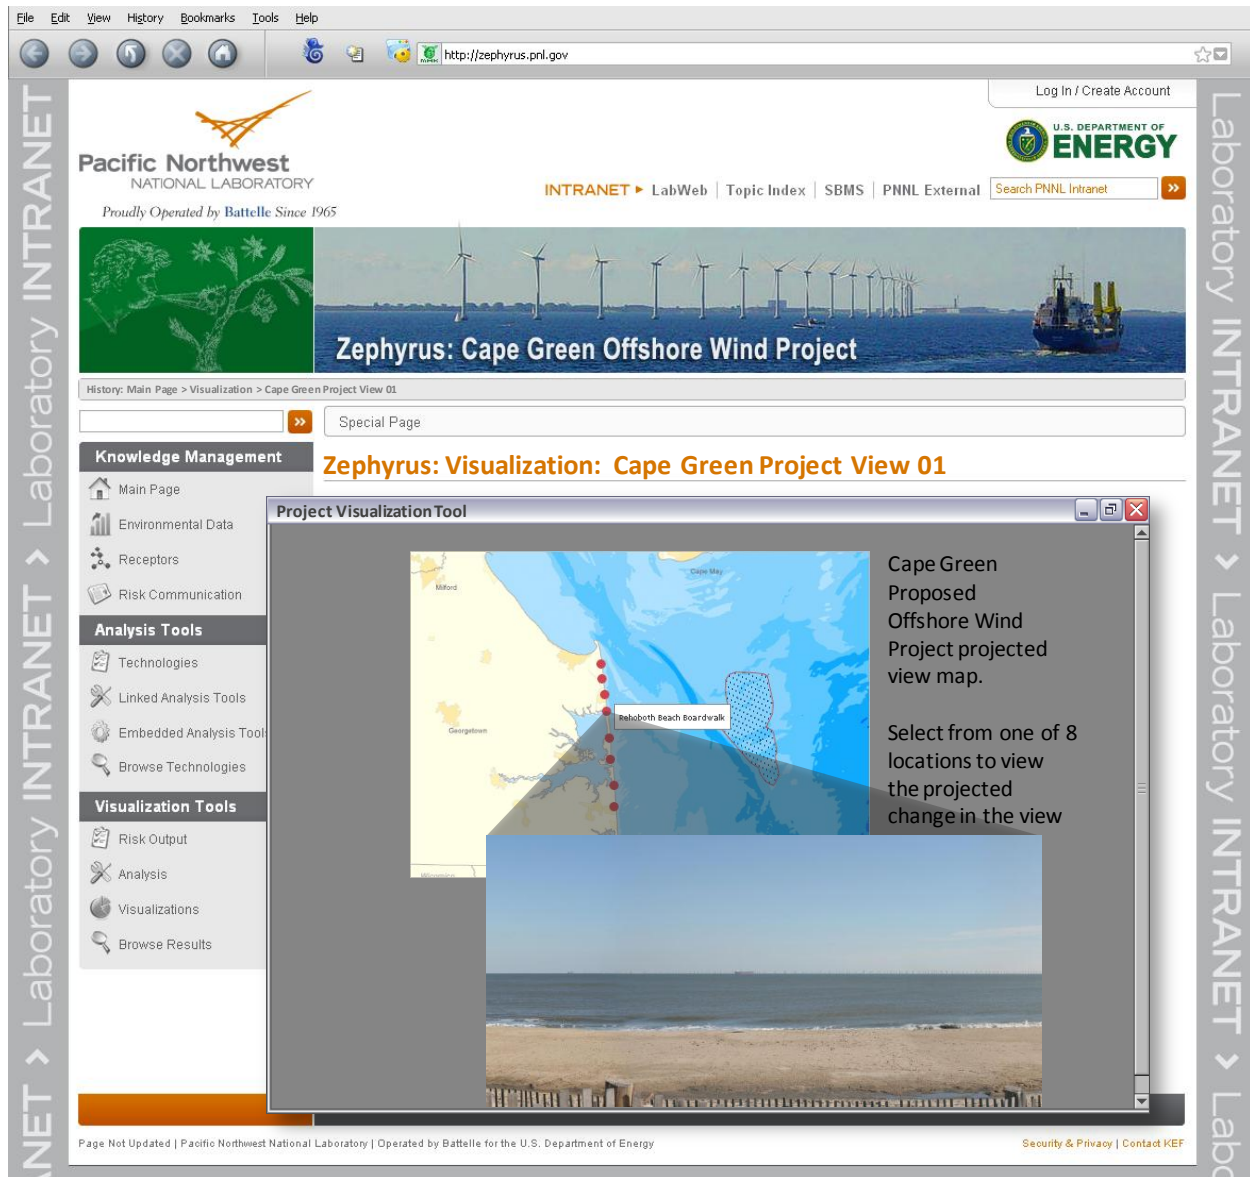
File Edit View History Bookmarks Tools Help

http://zephyrus.pnl.gov

Laboratory INTRANET > Laboratory INTRANET > Laboratory INTRANET > Laboratory INTRANET

Laboratory INTRANET > Laboratory INTRANET > Labo

Log In / Create Account

Pacific Northwest NATIONAL LABORATORY

Proudly Operated by Battelle Since 1965

U.S. DEPARTMENT OF ENERGY

INTRANET ▸ LabWeb | Topic Index | SBMS | PNNL External | Search PNNL Intranet

Zephyrus: Cape Green Offshore Wind Project

History: Main Page > Visualization > Cape Green Project View 01

Special Page

Knowledge Management

Main Page

Environmental Data

Receptors

Risk Communication

Analysis Tools

Technologies

Linked Analysis Tools

Embedded Analysis Tool

Browse Technologies

Visualization Tools

Risk Output

Analysis

Visualizations

Browse Results

Zephyrus: Visualization: Cape Green Project View 01

Project Visualization Tool

Milford

Cape May

Georgetown

Rehoboth Beach Boardwalk

Cape Green Proposed Offshore Wind Project projected view map.

Select from one of 8 locations to view the projected change in the view

Page Not Updated | Pacific Northwest National Laboratory | Operated by Battelle for the U.S. Department of Energy

Security & Privacy | Contact KEF